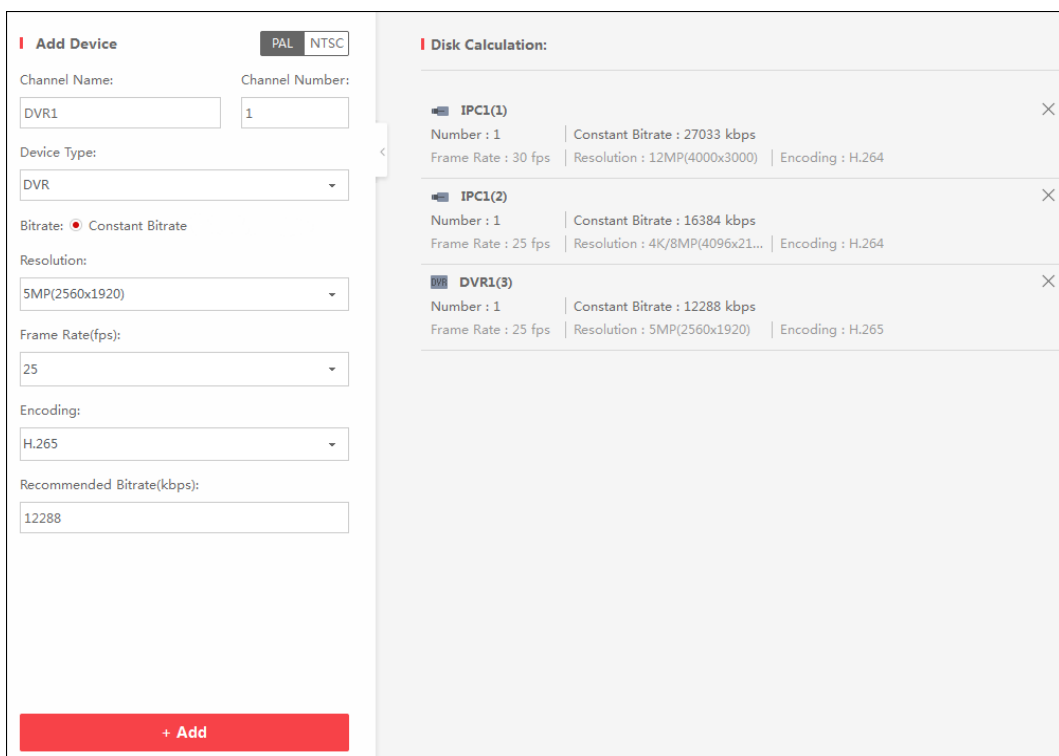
Add Device

PAL NTSC

Channel Name:

Channel Number:

DVR1

1

Device Type:

DVR

Bitrate: Constant Bitrate

Resolution:

5MP(2560x1920)

Frame Rate(fps):

25

Encoding:

H.265

Recommended Bitrate(kbps):

12288

+ Add

Disk Calculation:

IPC1(1)

Number : 1 | Constant Bitrate : 27033 kbps

Frame Rate : 30 fps | Resolution : 12MP(4000x3000) | Encoding : H.264

IPC1(2)

Number : 1 | Constant Bitrate : 16384 kbps

Frame Rate : 25 fps | Resolution : 4K/8MP(4096x21... | Encoding : H.264

DVR DVR1(3)

Number : 1 | Constant Bitrate : 12288 kbps

Frame Rate : 25 fps | Resolution : 5MP(2560x1920) | Encoding : H.265